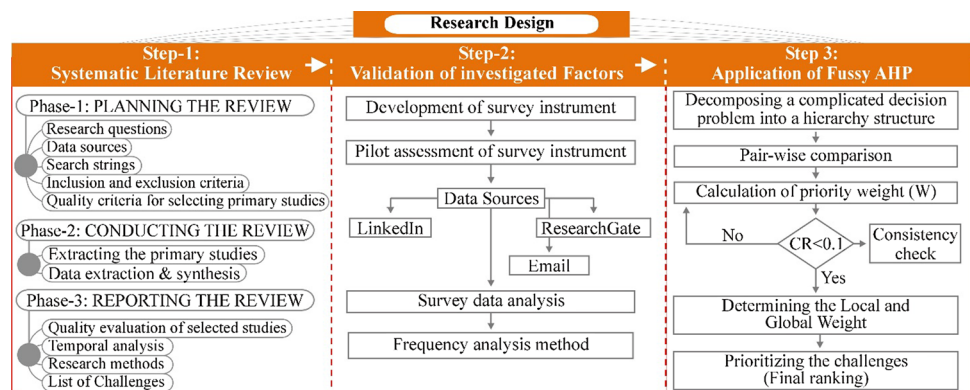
Research Design

Step-1:
Systematic Literature Review

Phase-1: PLANNING THE REVIEW
Research questions
Data sources
Search strings
Inclusion and exclusion criteria
Quality criteria for selecting primary studies

Phase-2: CONDUCTING THE REVIEW
Extracting the primary studies
Data extraction & synthesis

Phase-3: REPORTING THE REVIEW
Quality evaluation of selected studies
Temporal analysis
Research methods
List of Challenges

Step-2:
Validation of investigated Factors

Development of survey instrument
Pilot assessment of survey instrument
Data Sources
LinkedIn
ResearchGate
Email
Survey data analysis
Frequency analysis method

Step 3:
Application of Fussy AHP

Decomposing a complicated decision problem into a hierarchy structure
Pair-wise comparison
Calculation of priority weight (W)
No
CR<0.1
Consistency check
Yes
Determining the Local and Global Weight
Prioritizing the challenges (Final ranking)